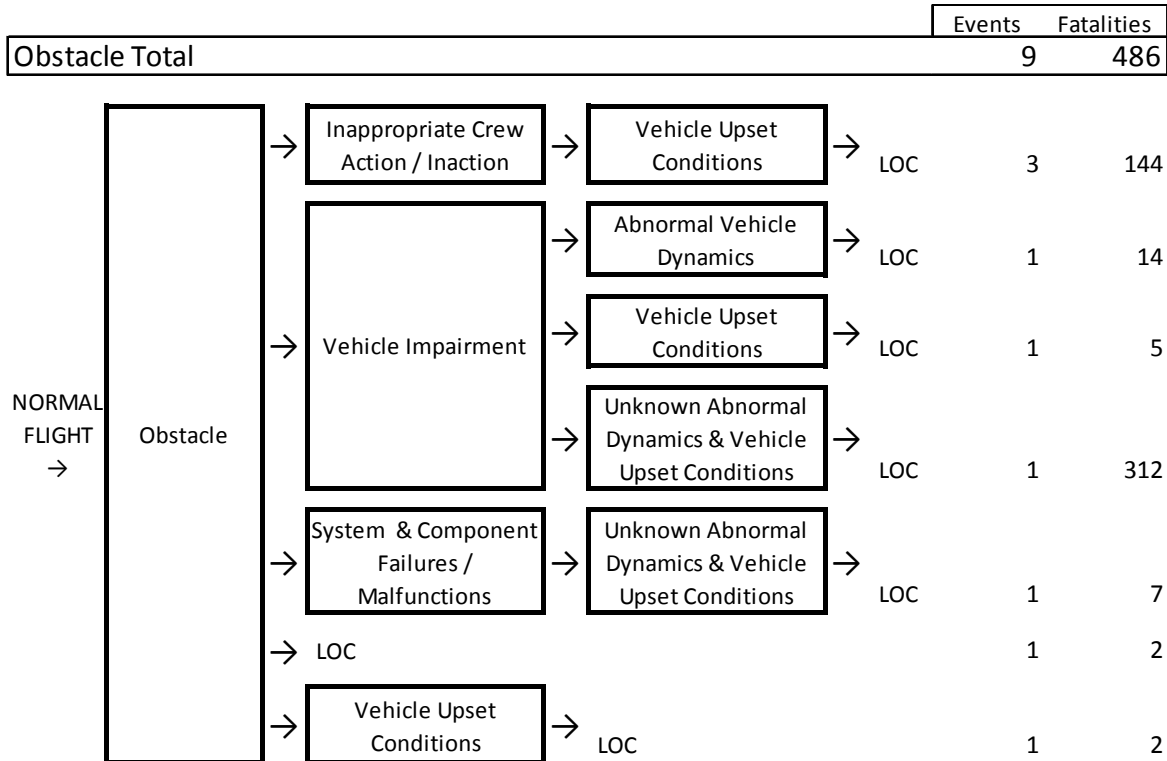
Events Fatalities
Obstacle Total 9 486

NORMAL FLIGHT →

Obstacle

→ Inappropriate Crew Action / Inaction → Vehicle Upset Conditions → LOC 3 144

→ Vehicle Impairment

→ Abnormal Vehicle Dynamics → LOC 1 14

→ Vehicle Upset Conditions → LOC 1 5

→ Unknown Abnormal Dynamics & Vehicle Upset Conditions → LOC 1 312

→ System & Component Failures / Malfunctions → Unknown Abnormal Dynamics & Vehicle Upset Conditions → LOC 1 7

→ LOC 1 2

→ Vehicle Upset Conditions → LOC 1 2